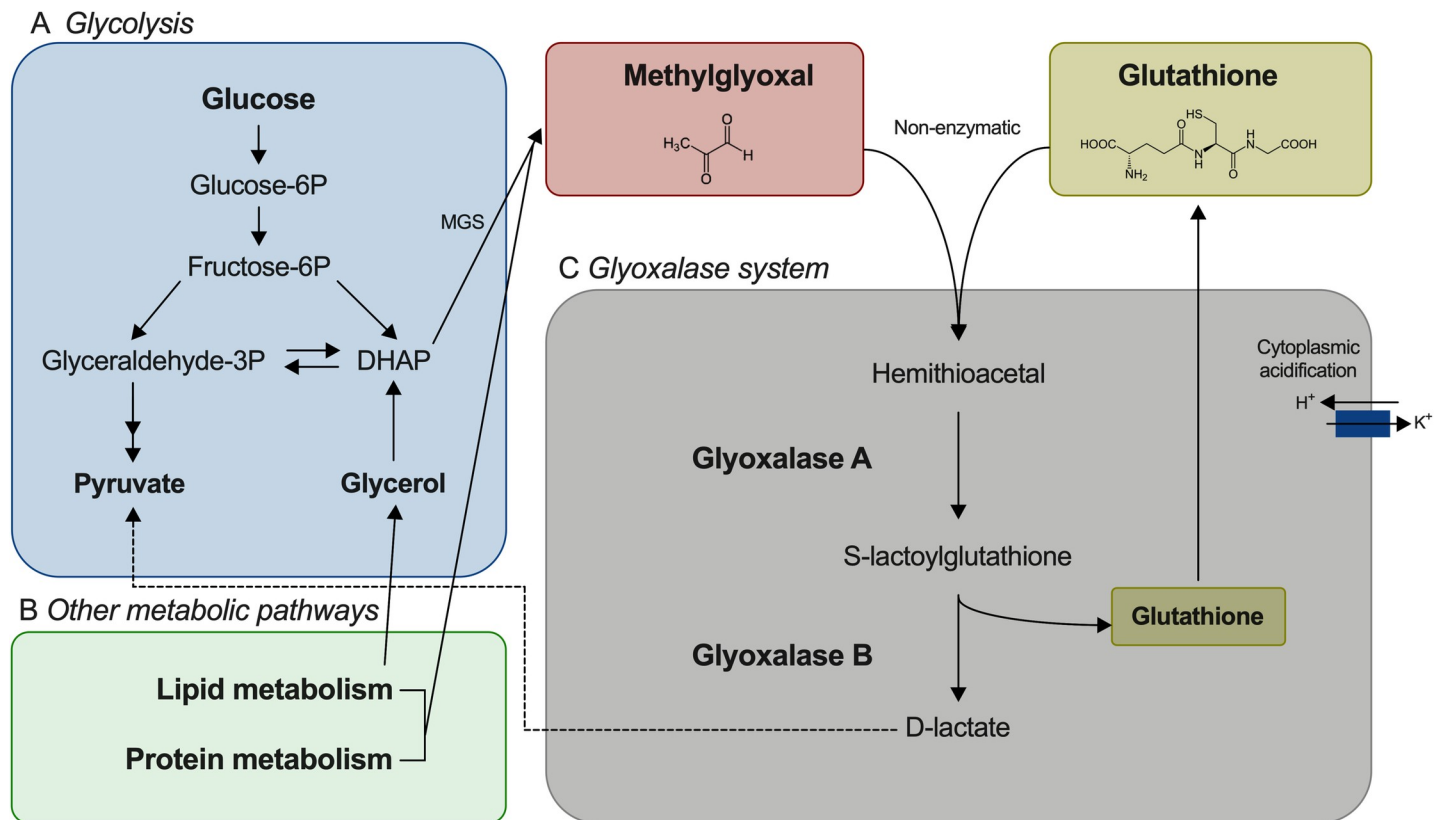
A *Glycolysis*

Glucose

Glucose-6P

Fructose-6P

Glyceraldehyde-3P

DHAP

Pyruvate

Glycerol

MGS

Methylglyoxal

$H_3C$ O H O

Non-enzymatic

Glutathione

HS HOOC $NH_2$ O N H H N O COOH

C *Glyoxalase system*

Hemithioacetal

Cytoplasmic acidification

$H^+$

$K^+$

Glyoxalase A

S-lactoylglutathione

Glutathione

Glyoxalase B

D-lactate

B *Other metabolic pathways*

Lipid metabolism

Protein metabolism